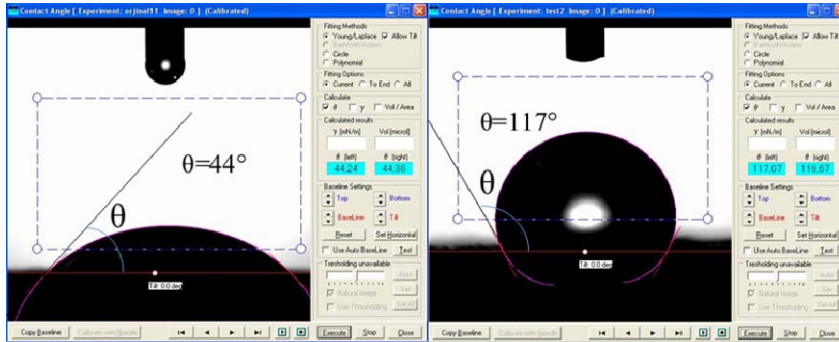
Contact Angle [ Experiment: orjinal11 Image: 0 ] (Calibrated)

θ=44°

θ

Tilt: 0.0 deg

Fitting Methods
Young/Laplace
Allow Tilt
BashforthAdams
Circle
Polynomial

Fitting Options
Current
To End
All

Calculate
θ
γ
Vol / Area

Calculated results
γ [mN/m]
Vol [microl]
θ (left)
θ (right)
44.24
44.38

Baseline Settings
Top
Bottom
BaseLine
Tilt
Reset
Set Horizontal
Use Auto BaseLine
Test

Tresholding unavailable
Auto
Set
Natural Image
Use Thresholding
Set All

Copy Baseline
Calculate with Needle
Execute
Stop
Close

Contact Angle [ Experiment: test2 Image: 0 ] (Calibrated)

θ=117°

θ

Tilt: 0.0 deg

Fitting Methods
Young/Laplace
Allow Tilt
BashforthAdams
Circle
Polynomial

Fitting Options
Current
To End
All

Calculate
θ
γ
Vol / Area

Calculated results
γ [mN/m]
Vol [microl]
θ (left)
θ (right)
117.07
118.67

Baseline Settings
Top
Bottom
BaseLine
Tilt
Reset
Set Horizontal
Use Auto BaseLine
Test

Tresholding unavailable
Auto
Set
Natural Image
Use Thresholding
Set All

Copy Baseline
Calculate with Needle
Execute
Stop
Close